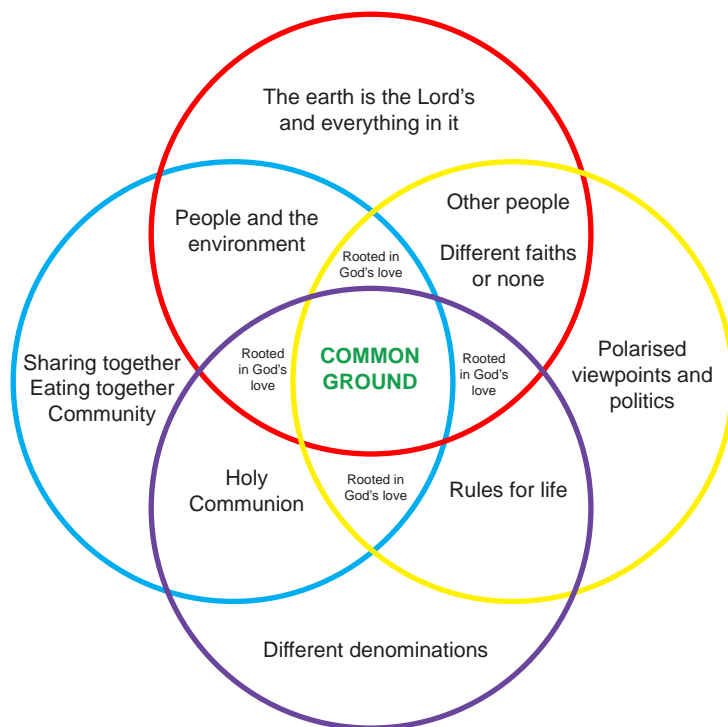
The earth is the Lord's and everything in it

People and the environment

Rooted in God's love

Other people

Different faiths or none

Sharing together
Eating together
Community

Rooted in God's love

COMMON GROUND

Rooted in God's love

Polarised viewpoints and politics

Holy Communion

Rooted in God's love

Rules for life

Different denominations